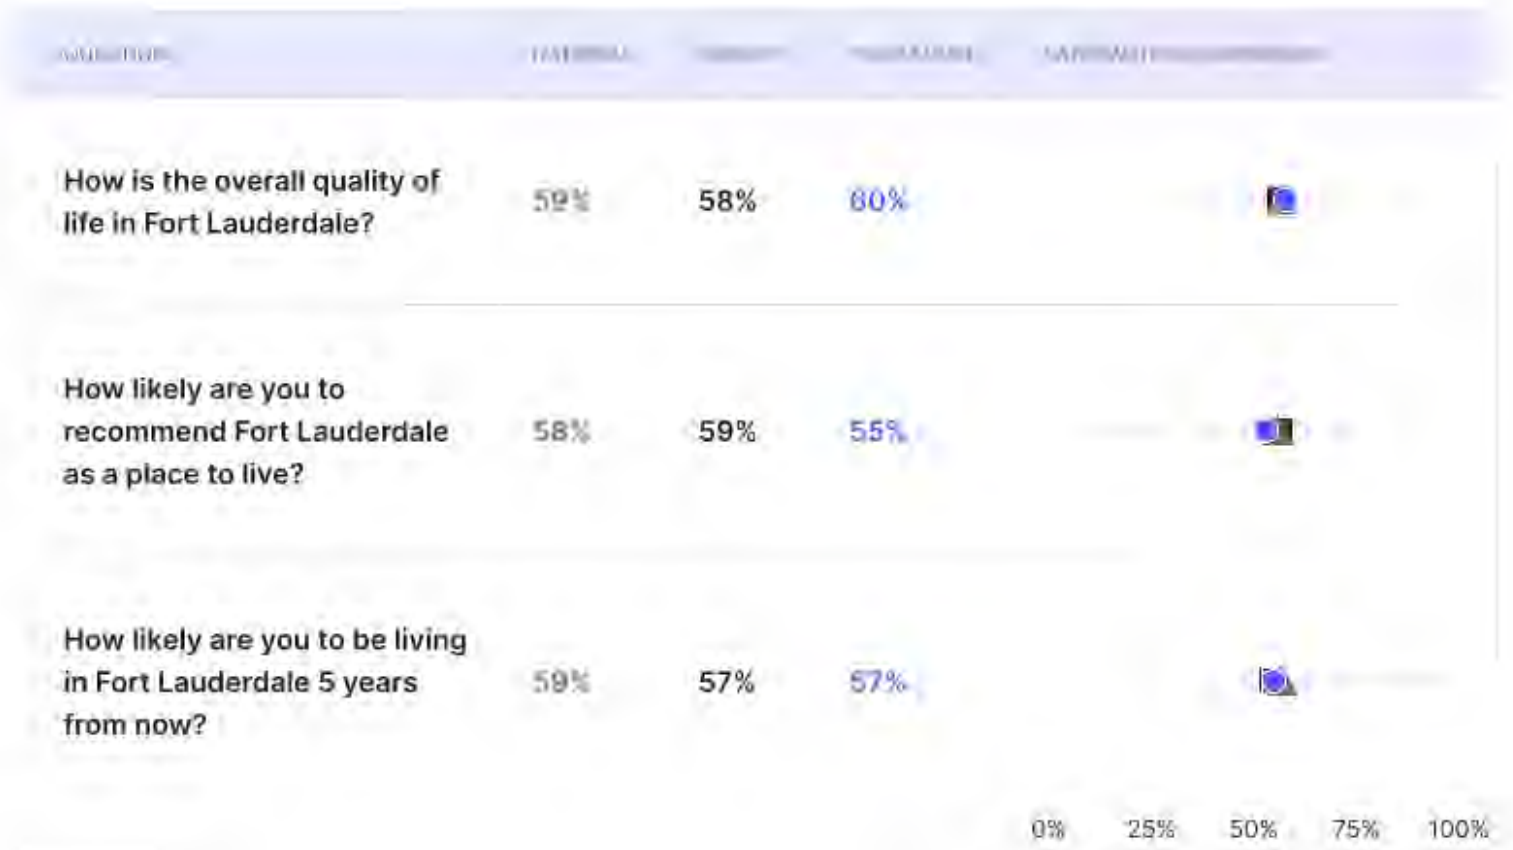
| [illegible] | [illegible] | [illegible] | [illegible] | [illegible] |
|---|---|---|---|---|
| How is the overall quality of life in Fort Lauderdale? | 59% | 58% | 60% | |
| How likely are you to recommend Fort Lauderdale as a place to live? | 58% | 59% | 55% | |
| How likely are you to be living in Fort Lauderdale 5 years from now? | 59% | 57% | 57% | |

0% 25% 50% 75% 100%